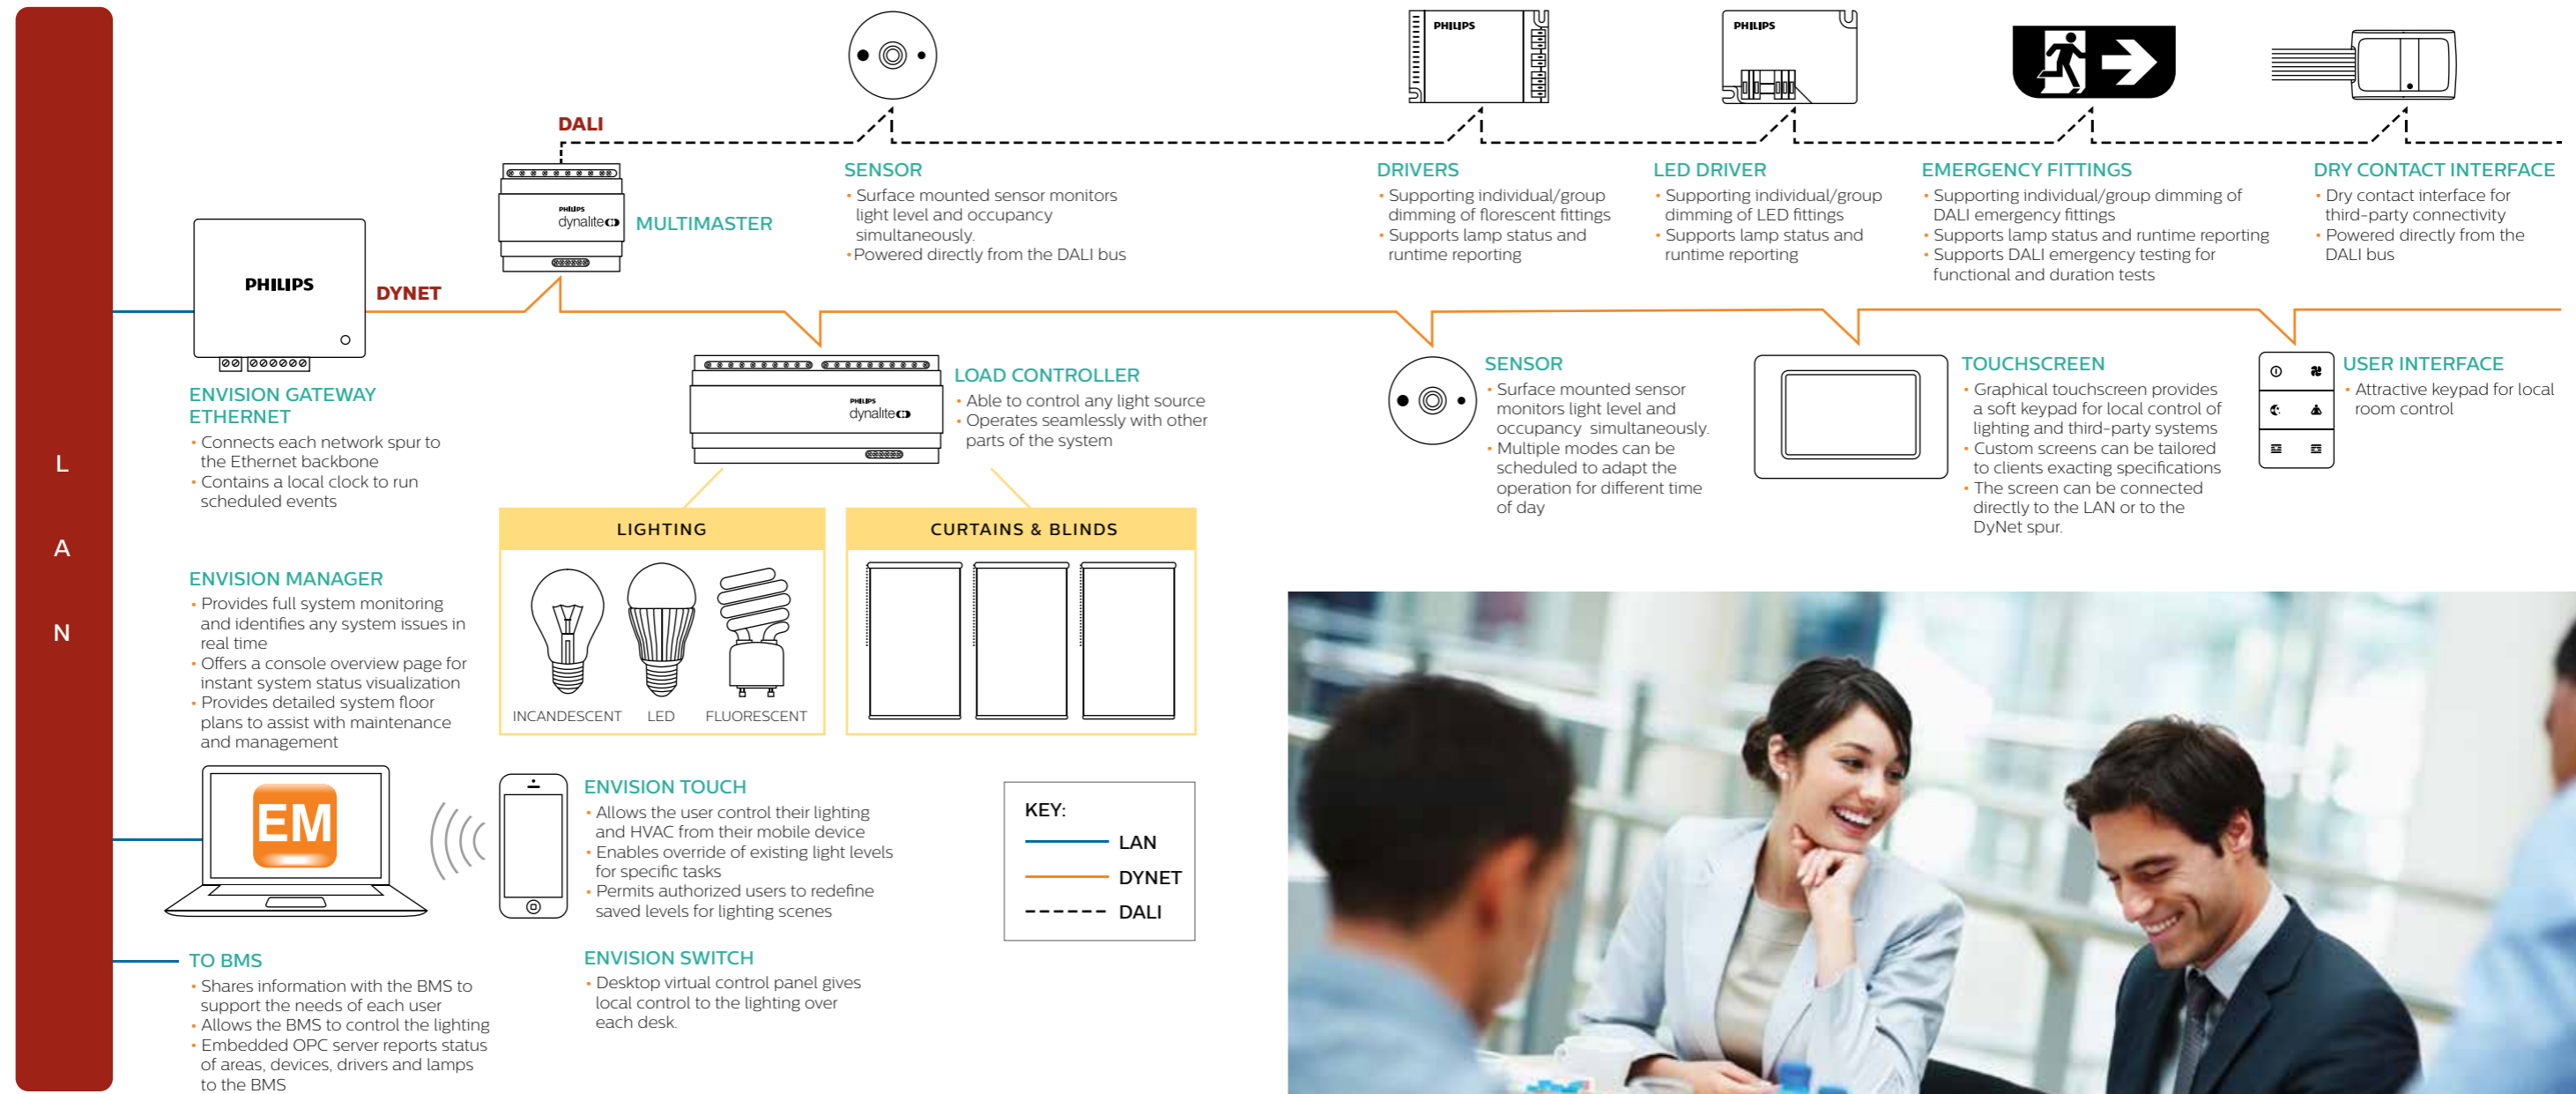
L
A
N

DALI

PHILIPS
dynalite
MULTIMASTER

SENSOR
• Surface mounted sensor monitors light level and occupancy simultaneously.
• Powered directly from the DALI bus

PHILIPS
DRIVERS
• Supporting individual/group dimming of florescent fittings
• Supports lamp status and runtime reporting

PHILIPS
LED DRIVER
• Supporting individual/group dimming of LED fittings
• Supports lamp status and runtime reporting

EMERGENCY FITTINGS
• Supporting individual/group dimming of DALI emergency fittings
• Supports lamp status and runtime reporting
• Supports DALI emergency testing for functional and duration tests

DRY CONTACT INTERFACE
• Dry contact interface for third-party connectivity
• Powered directly from the DALI bus

PHILIPS
DYNET

ENVISION GATEWAY ETHERNET
• Connects each network spur to the Ethernet backbone
• Contains a local clock to run scheduled events

PHILIPS
dynalite
LOAD CONTROLLER
• Able to control any light source
• Operates seamlessly with other parts of the system

SENSOR
• Surface mounted sensor monitors light level and occupancy simultaneously.
• Multiple modes can be scheduled to adapt the operation for different time of day

TOUCHSCREEN
• Graphical touchscreen provides a soft keypad for local control of lighting and third-party systems
• Custom screens can be tailored to clients exacting specifications
• The screen can be connected directly to the LAN or to the DyNet spur.

USER INTERFACE
• Attractive keypad for local room control

LIGHTING
INCANDESCENT LED FLUORESCENT

CURTAINS & BLINDS

ENVISION MANAGER
• Provides full system monitoring and identifies any system issues in real time
• Offers a console overview page for instant system status visualization
• Provides detailed system floor plans to assist with maintenance and management

EM

ENVISION TOUCH
• Allows the user control their lighting and HVAC from their mobile device
• Enables override of existing light levels for specific tasks
• Permits authorized users to redefine saved levels for lighting scenes

KEY:
LAN
DYNET
DALI

TO BMS
• Shares information with the BMS to support the needs of each user
• Allows the BMS to control the lighting
• Embedded OPC server reports status of areas, devices, drivers and lamps to the BMS

ENVISION SWITCH
• Desktop virtual control panel gives local control to the lighting over each desk.